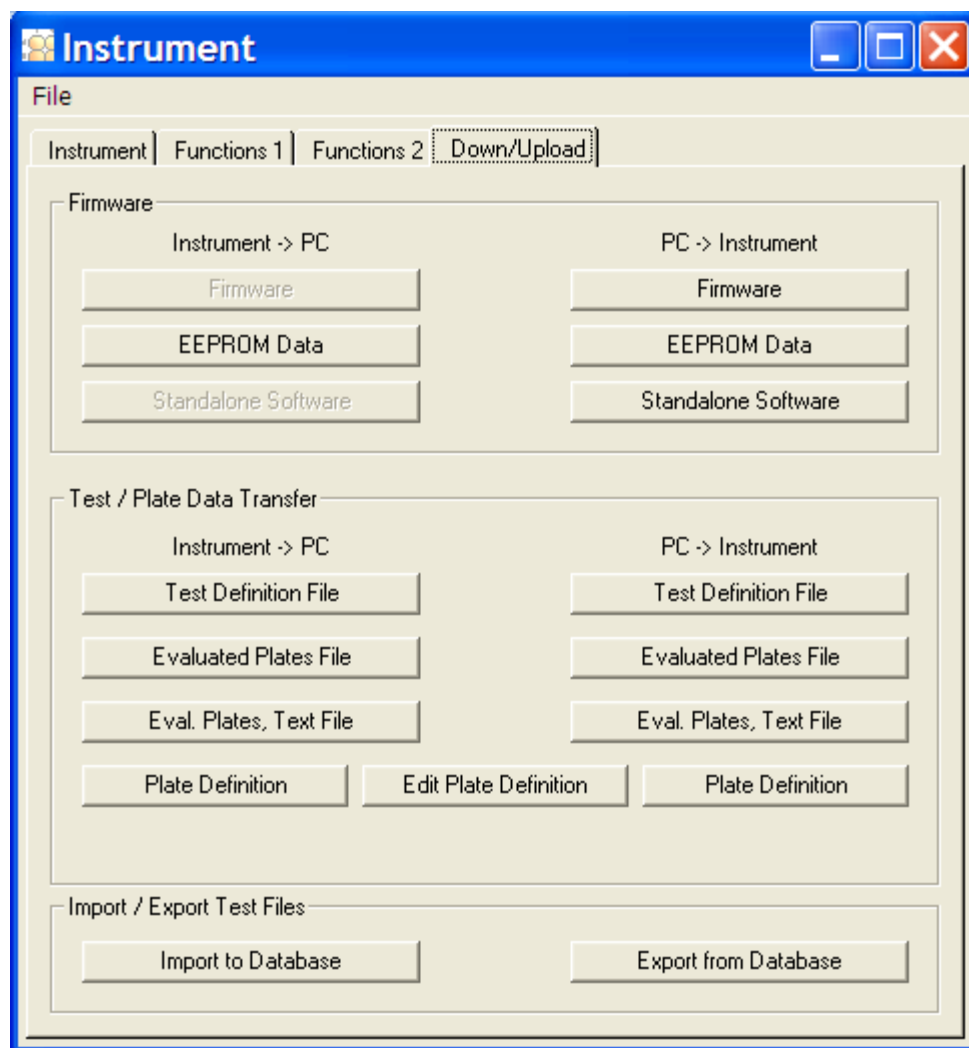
Instrument

File

Instrument | Functions 1 | Functions 2 | Down/Upload

Firmware

Instrument -> PC

Firmware

EEPROM Data

Standalone Software

PC -> Instrument

Firmware

EEPROM Data

Standalone Software

Test / Plate Data Transfer

Instrument -> PC

Test Definition File

Evaluated Plates File

Eval. Plates, Text File

PC -> Instrument

Test Definition File

Evaluated Plates File

Eval. Plates, Text File

Plate Definition

Edit Plate Definition

Plate Definition

Import / Export Test Files

Import to Database

Export from Database